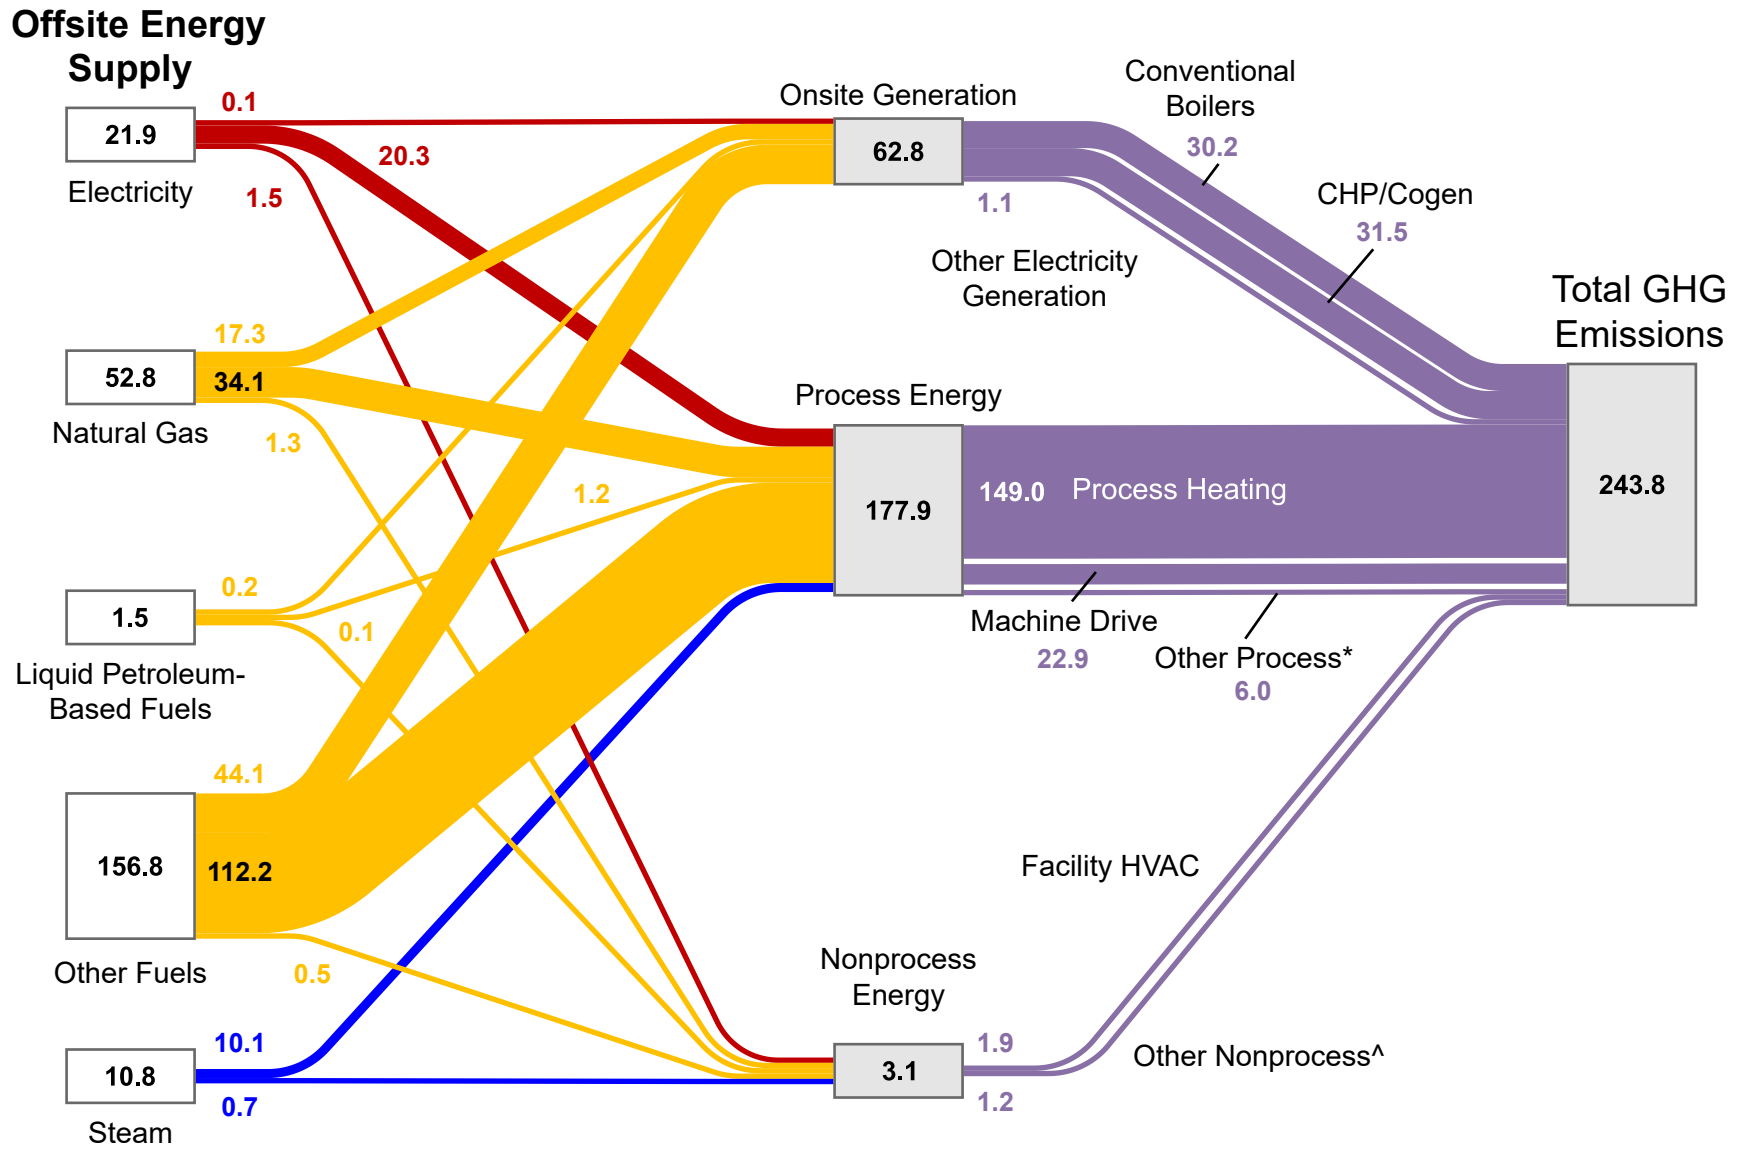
Offsite Energy Supply

21.9
Electricity
0.1
20.3
1.5

52.8
Natural Gas
17.3
34.1
1.3

1.5
Liquid Petroleum-Based Fuels
0.2
0.1
1.2

156.8
Other Fuels
44.1
112.2
0.5

10.8
Steam
10.1
0.7

Onsite Generation
62.8
1.1
Other Electricity Generation

Conventional Boilers
30.2
CHP/Cogen
31.5

Process Energy
177.9
149.0 Process Heating
Machine Drive
22.9
Other Process*
6.0

Nonprocess Energy
3.1
1.9
1.2
Facility HVAC
Other Nonprocess^

Total GHG Emissions
243.8